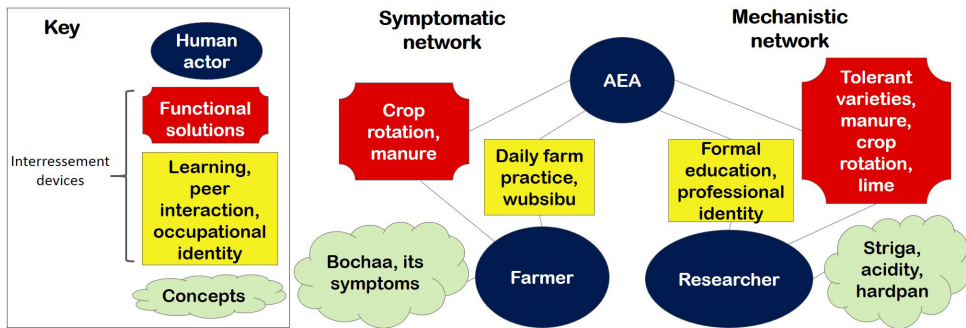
Key

Human actor

Interressement devices

Functional solutions

Learning, peer interaction, occupational identity

Concepts

Symptomatic network

Mechanistic network

AEA

Crop rotation, manure

Daily farm practice, wubsibu

Formal education, professional identity

Tolerant varieties, manure, crop rotation, lime

Bochaa, its symptoms

Farmer

Researcher

Striga, acidity, hardpan